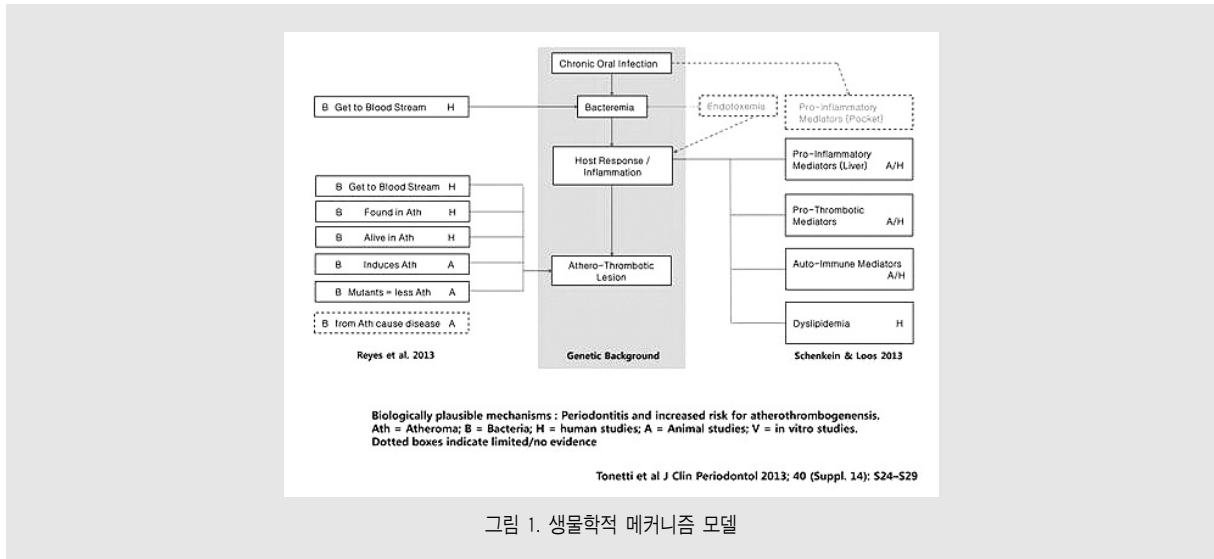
Chronic Oral Infection

B Get to Blood Stream H

Bacteremia

Endotoxemia

Pro-inflammatory Mediators (Pocket)

Host Response / Inflammation

Pro-Inflammatory Mediators (Liver) A/H

B Get to Blood Stream H

B Found in Ath H

B Alive in Ath H

B Induces Ath A

B Mutants = less Ath A

B from Ath cause disease A

Pro-Thrombotic Mediators A/H

Athero-Thrombotic Lesion

Auto-Immune Mediators A/H

Dyslipidemia H

Reyes et al. 2013

Genetic Background

Schenkein & Loos 2013

Biologically plausible mechanisms : Periodontitis and increased risk for atherothrombogenensis.
Ath = Atheroma; B = Bacteria; H = human studies; A = Animal studies; V = in vitro studies.
Dotted boxes indicate limited/no evidence

Tonetti et al J Clin Periodontol 2013; 40 (Suppl. 14): S24-S29

그림 1. 생물학적 메커니즘 모델